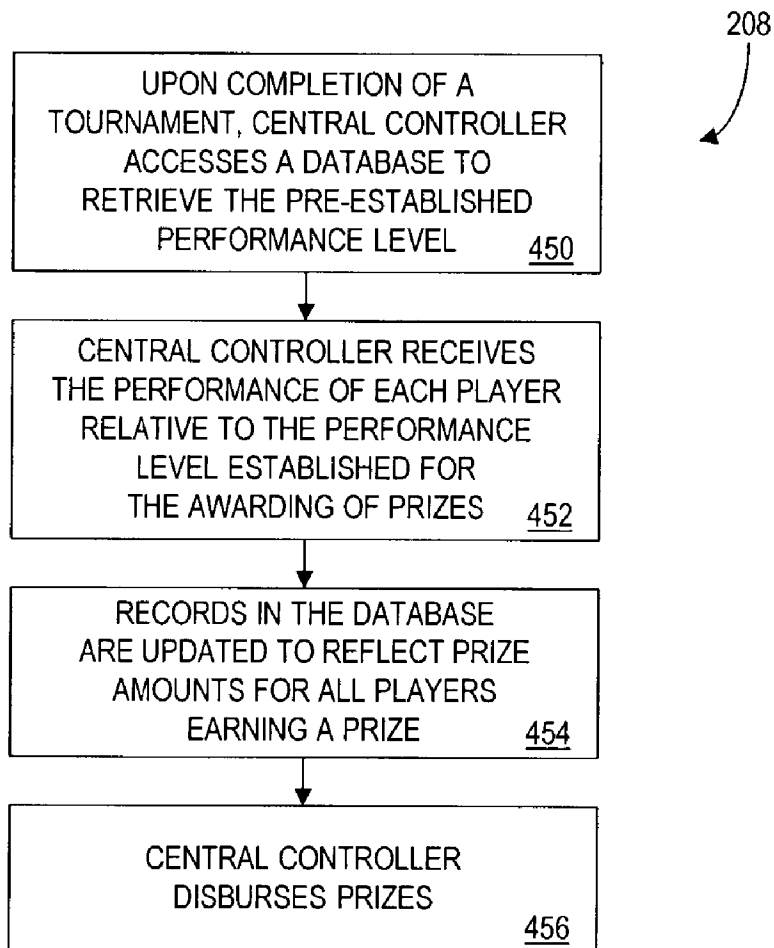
208

UPON COMPLETION OF A TOURNAMENT, CENTRAL CONTROLLER ACCESSES A DATABASE TO RETRIEVE THE PRE-ESTABLISHED PERFORMANCE LEVEL 450

CENTRAL CONTROLLER RECEIVES THE PERFORMANCE OF EACH PLAYER RELATIVE TO THE PERFORMANCE LEVEL ESTABLISHED FOR THE AWARDING OF PRIZES 452

RECORDS IN THE DATABASE ARE UPDATED TO REFLECT PRIZE AMOUNTS FOR ALL PLAYERS EARNING A PRIZE 454

CENTRAL CONTROLLER DISBURSES PRIZES 456